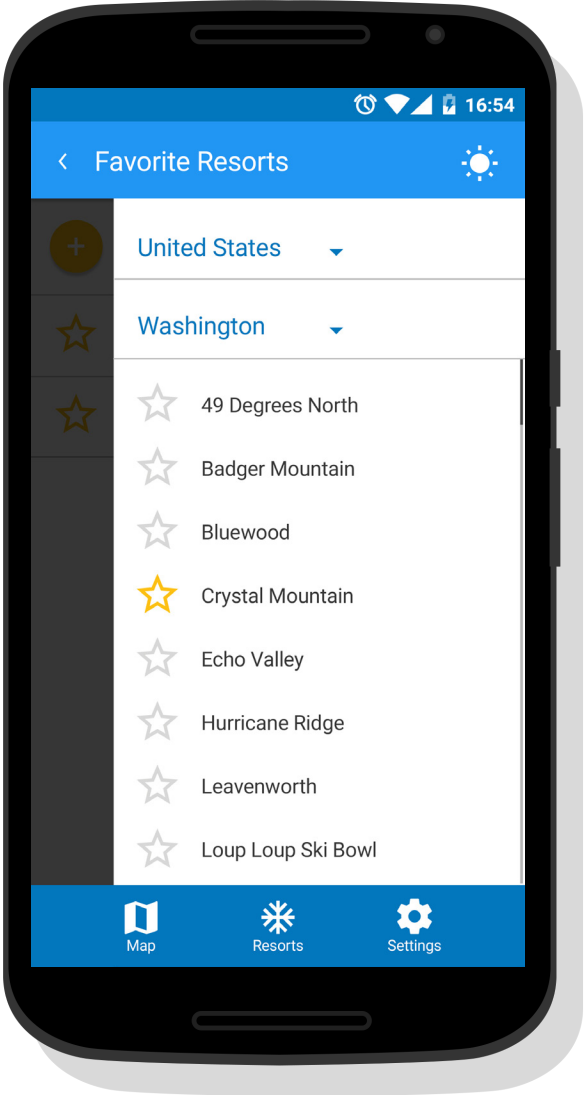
16:54

Favorite Resorts

United States

Washington

49 Degrees North

Badger Mountain

Bluewood

Crystal Mountain

Echo Valley

Hurricane Ridge

Leavenworth

Loup Loup Ski Bowl

Map

Resorts

Settings